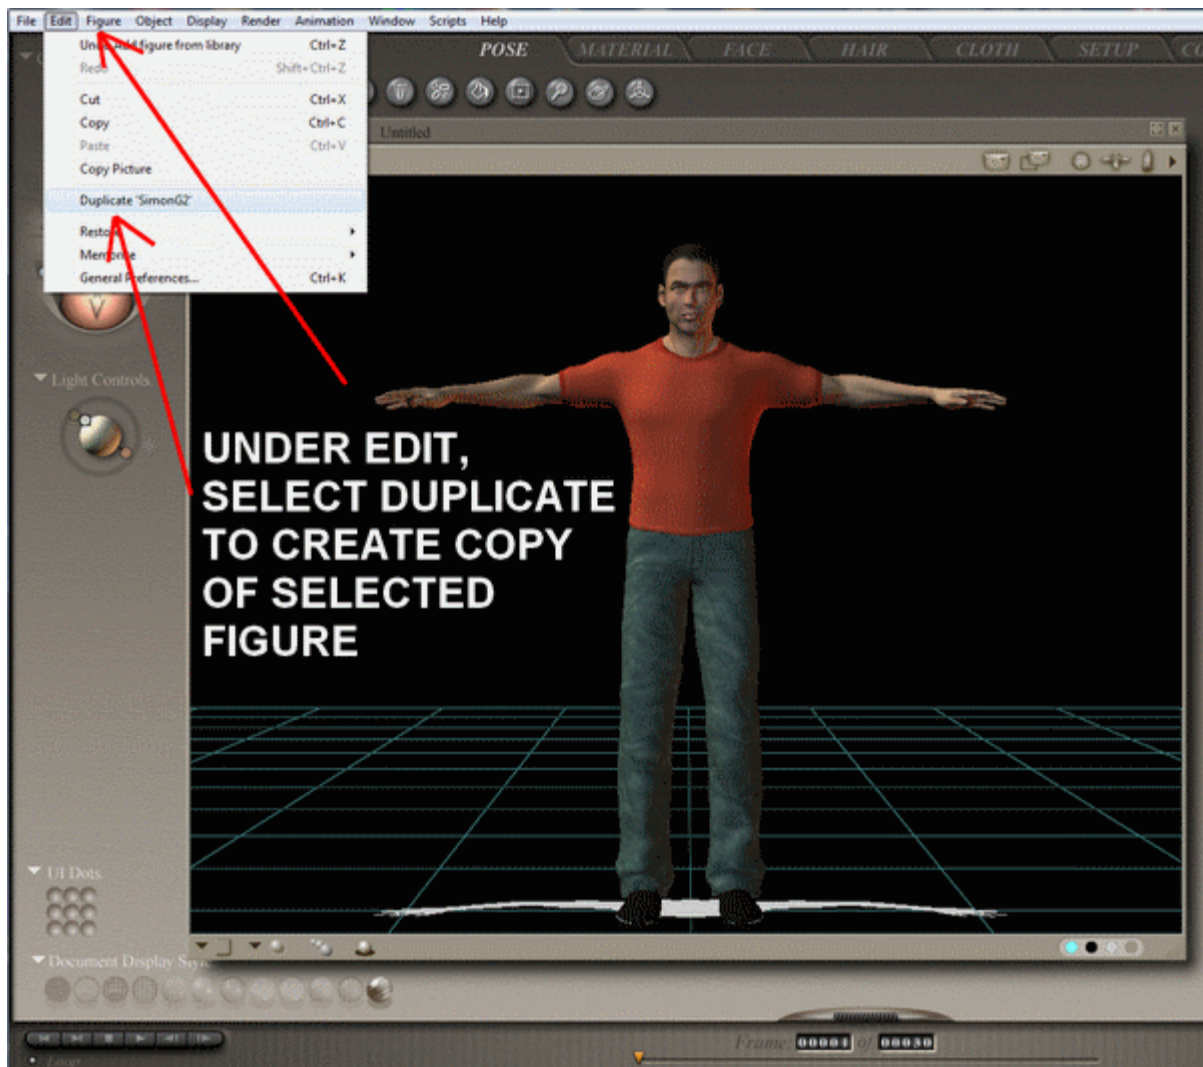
File Edit Figure Object Display Render Animation Window Scripts Help

Undo Add figure from library Ctrl+Z
Redo Shift+Ctrl+Z
Cut Ctrl+X
Copy Ctrl+C
Paste Ctrl+V
Copy Picture
Duplicate 'SimonG2'
Restore
Memorize
General Preferences... Ctrl+K

POSE MATERIAL FACE HAIR CLOTH SETUP CO

Untitled

Light Controls

UNDER EDIT, SELECT DUPLICATE TO CREATE COPY OF SELECTED FIGURE

UI Dots

Document Display Style

Frame 00001 of 00030

Loop